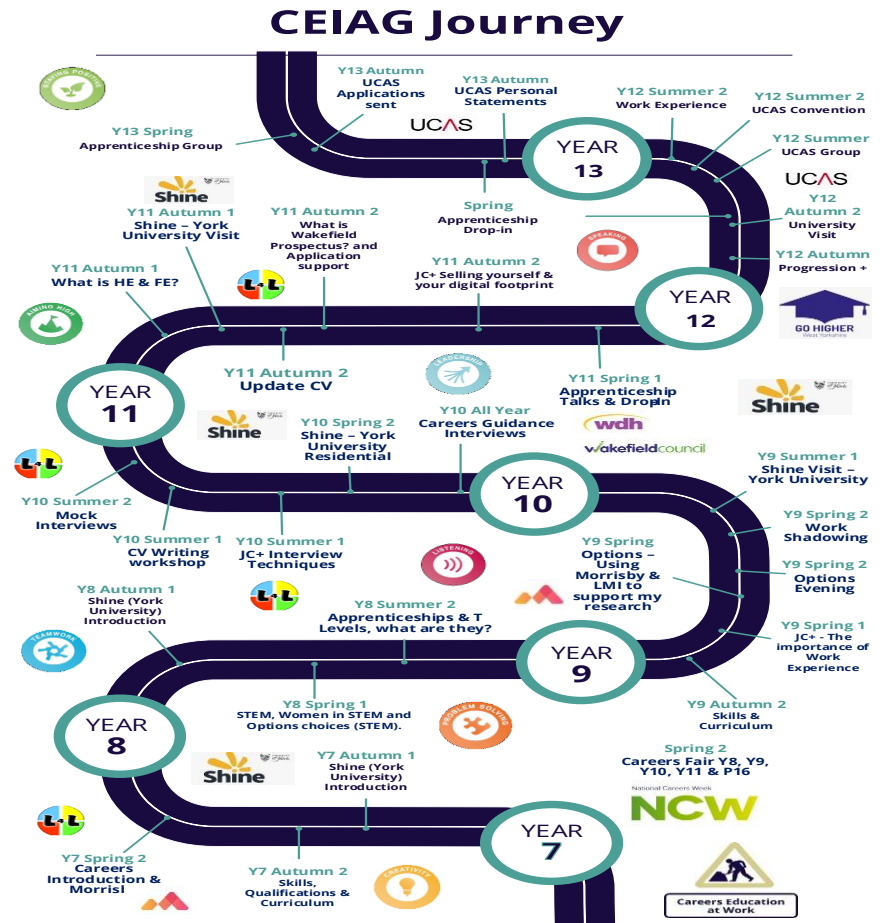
CEIAG Journey

AIMING POSITIVE

Y13 Autumn
UCAS Applications sent

Y13 Autumn
UCAS Personal Statements

UCAS

Y12 Summer 2
Work Experience

Y12 Summer 2
UCAS Convention

Y13 Spring
Apprenticeship Group

YEAR
13

Y12 Summer
UCAS Group

UCAS

Spring
Apprenticeship Drop-in

Y12 Autumn 2
University Visit

Shine

Y11 Autumn 1
Shine – York University Visit

Y11 Autumn 2
What is Wakefield Prospectus? and Application support

SPEAKING

Y12 Autumn
Progression +

Y11 Autumn 1
What is HE & FE?

Y11 Autumn 2
JC+ Selling yourself & your digital footprint

YEAR
12

GO HIGHER
West Yorkshire

AIMING HIGH

Y11 Autumn 2
Update CV

LEADERSHIP

Y11 Spring 1
Apprenticeship Talks & Dropin

YEAR
11

wdh

Wakefieldcouncil

Shine

Shine

Y10 Spring 2
Shine – York University Residential

Y10 All Year
Careers Guidance Interviews

Y9 Summer 1
Shine Visit – York University

YEAR
10

Y10 Summer 2
Mock Interviews

Y9 Spring 2
Work Shadowing

Y10 Summer 1
CV Writing workshop

Y10 Summer 1
JC+ Interview Techniques

LISTENING

Y9 Spring
Options – Using Morrisby & LMI to support my research

Y9 Spring 2
Options Evening

Y8 Autumn 1
Shine (York University) Introduction

Y8 Summer 2
Apprenticeships & T Levels, what are they?

TEAMWORK

Y9 Spring 1
JC+ - The importance of Work Experience

YEAR
9

Y9 Autumn 2
Skills & Curriculum

YEAR
8

Y8 Spring 1
STEM, Women in STEM and Options choices (STEM).

PROBLEM SOLVING

Spring 2
Careers Fair Y8, Y9, Y10, Y11 & P16

Shine

Y7 Autumn 1
Shine (York University) Introduction

National Careers Week
NCW

YEAR
7

Y7 Spring 2
Careers Introduction & Morrisl

Y7 Autumn 2
Skills, Qualifications & Curriculum

CREATIVITY

Careers Education at Work